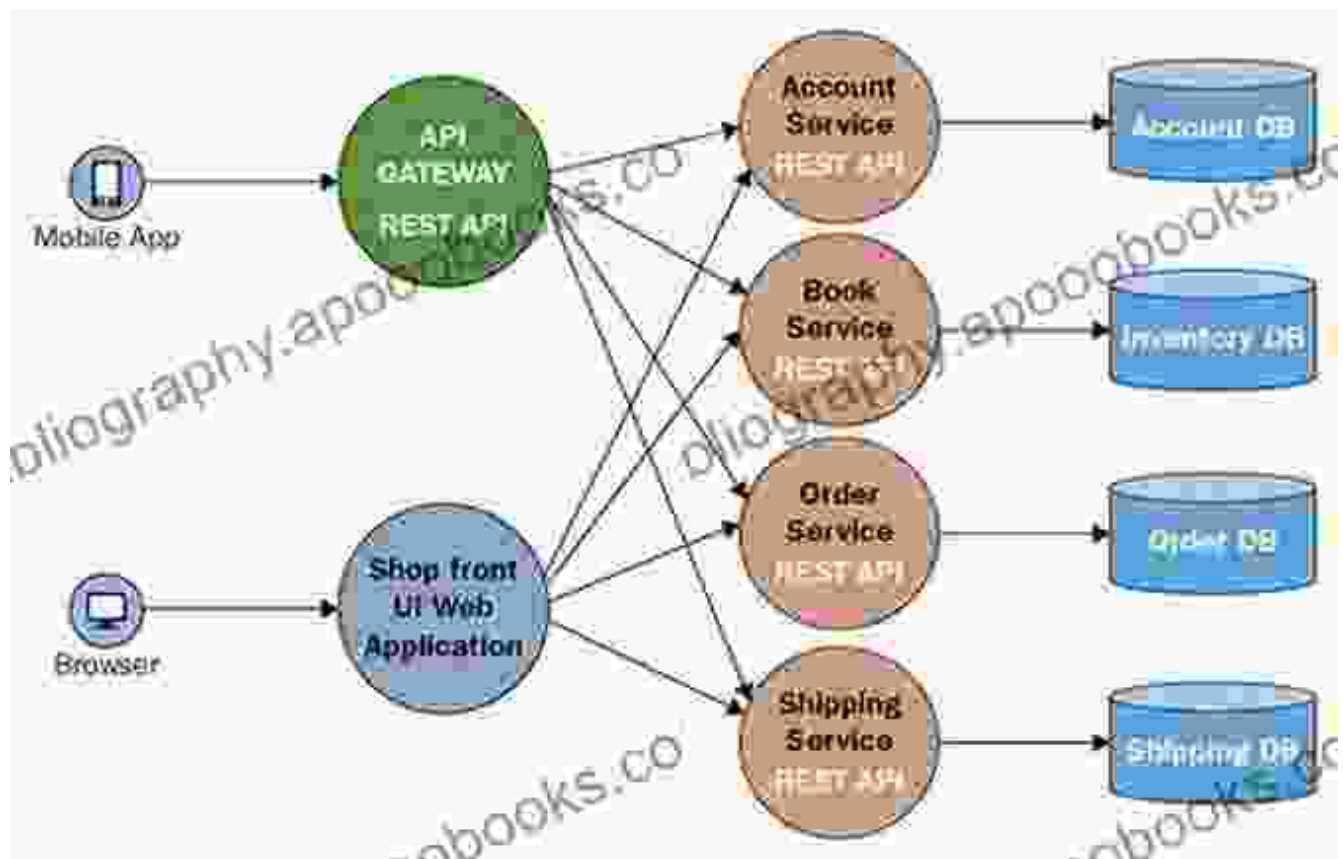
Mobile App

API GATEWAY REST API

Browser

Shop front UI Web Application

Account Service REST API

Book Service REST API

Order Service REST API

Shipping Service REST API

Account DB

Inventory DB

Order DB

Shipping DB

bibliography.apoobooks.co

bibliography.apoobooks.co

apoobooks.co

apoobooks.co